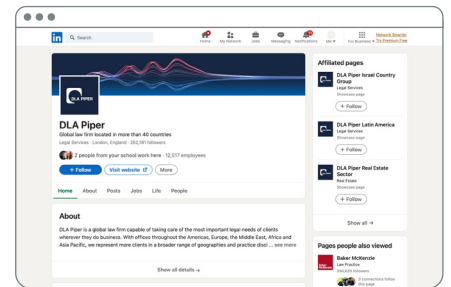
in Search

Home My Network Jobs Messaging Notifications Me For Business Network Smarter. Try Premium Free

DLA PIPER

DLA Piper

Global law firm located in more than 40 countries

Legal Services · London, England · 262,181 followers

2 people from your school work here · 12,517 employees

+ Follow Visit website More

Home About Posts Jobs Life People

About

DLA Piper is a global law firm capable of taking care of the most important legal needs of clients wherever they do business. With offices throughout the Americas, Europe, the Middle East, Africa and Asia Pacific, we represent more clients in a broader range of geographies and practice disci ... see more

Show all details →

Affiliated pages

DLA Piper Israel Country Group
Legal Services
Showcase page
+ Follow

DLA Piper Latin America
Legal Services
Showcase page
+ Follow

DLA Piper Real Estate Sector
Real Estate
Showcase page
+ Follow

Show all →

Pages people also viewed

Baker McKenzie
Law Practice
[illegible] followers
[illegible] connections follow this page